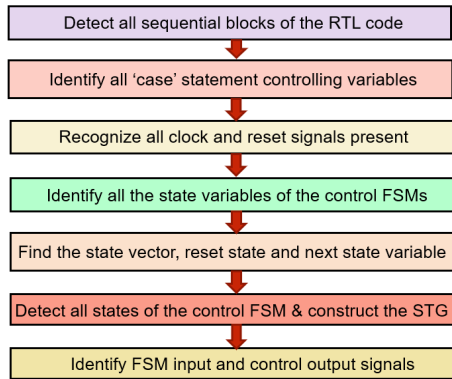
Detect all sequential blocks of the RTL code

Identify all 'case' statement controlling variables

Recognize all clock and reset signals present

Identify all the state variables of the control FSMs

Find the state vector, reset state and next state variable

Detect all states of the control FSM & construct the STG

Identify FSM input and control output signals